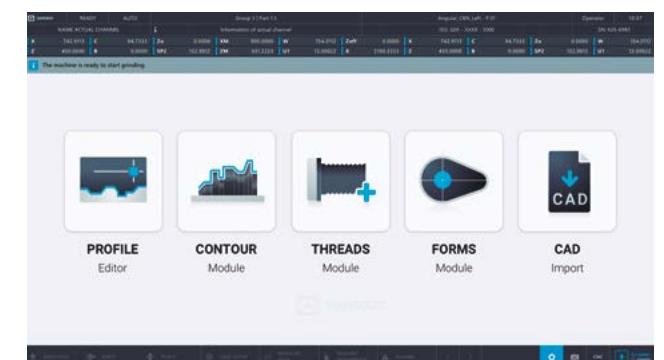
READY AUTO Group 1 | Part 1.5 Angular, CBN_Left - P.01 Operator

NAME ACTUAL CHANNEL Information of actual channel

The machine is ready to start grinding.

CAD

PROFILE
Editor

CONTOUR
Module

THREADS
Module

FORMS
Module

CAD
Import